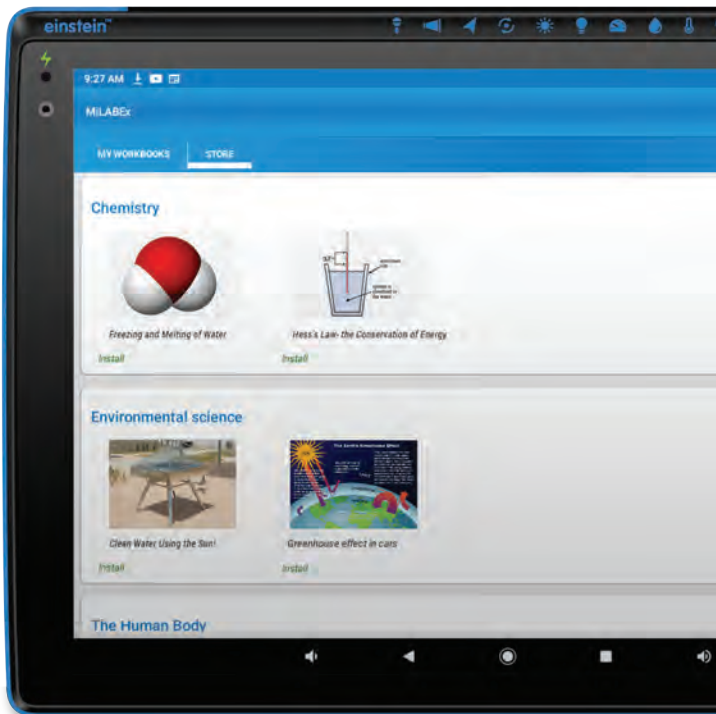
einstein™

9:27 AM

MiLABEx

MY WORKBOOKS

STORE

Chemistry

Freezing and Melting of Water

Install

Hess's Law- the Conservation of Energy

Install

Environmental science

Clean Water Using the Sun!

Install

Greenhouse effect in cars

Install

The Human Body